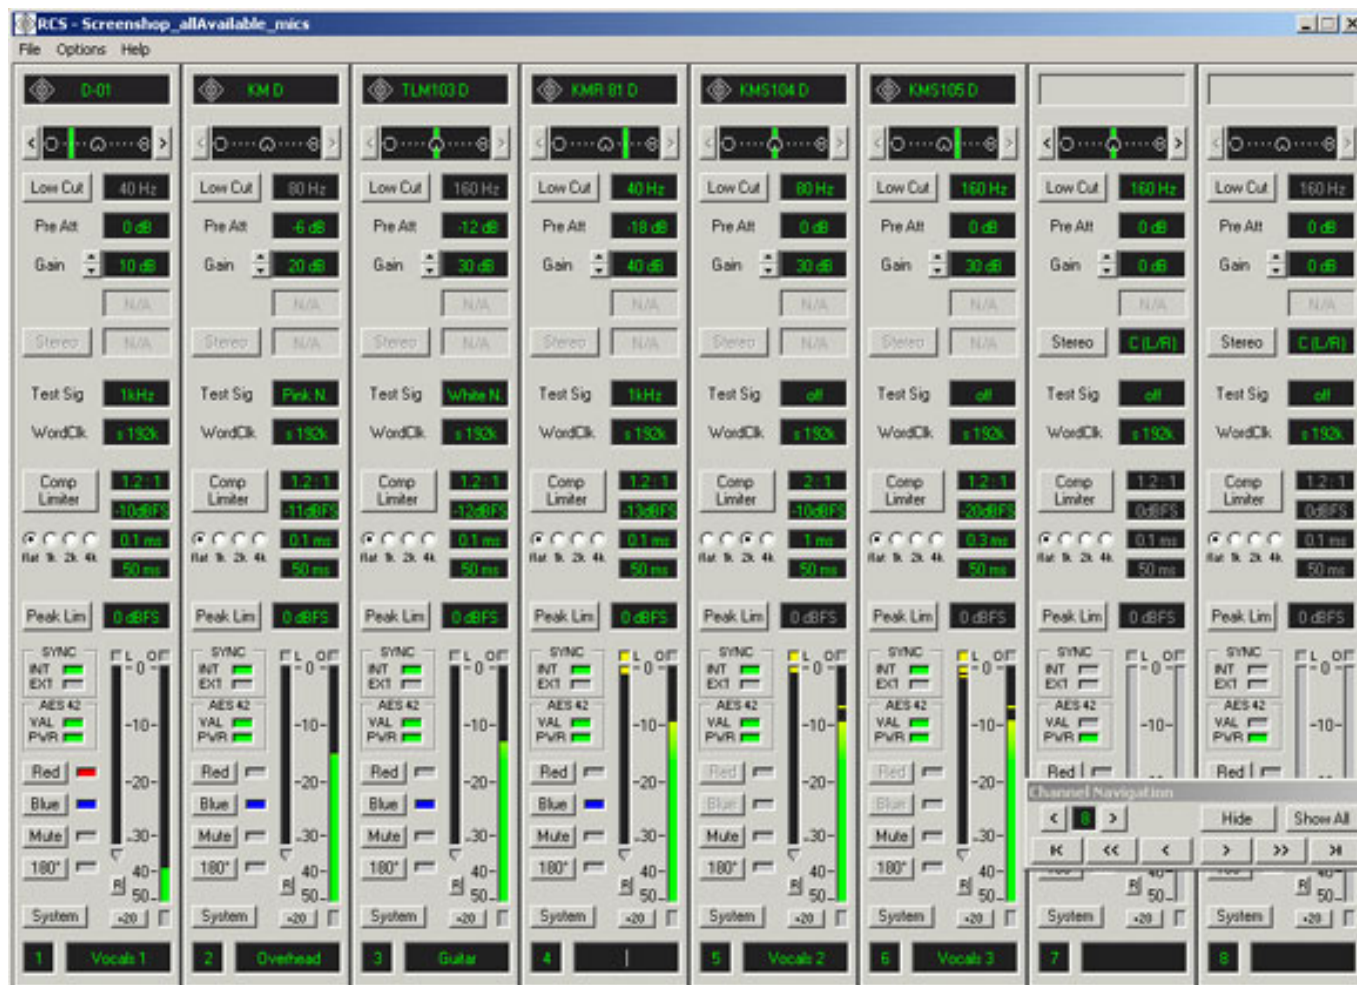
RCS - Screenshop_allAvailable_mics
File Options Help

D-01
Low Cut 40 Hz
Pre Att 0 dB
Gain 10 dB
N/A
Stereo N/A
Test Sig 1kHz
WordClk ≤192k
Comp Limiter 1.2:1 -10dBFS
flat 1k 2k 4k 0.1 ms 50 ms
Peak Lim 0 dBFS
SYNC INT EXT
AES 42 VAL PWR
Red
Blue
Mute
180°
System -20
1 Vocals 1

KM D
Low Cut 80 Hz
Pre Att -6 dB
Gain 20 dB
N/A
Stereo N/A
Test Sig Pink N.
WordClk ≤192k
Comp Limiter 1.2:1 -11dBFS
flat 1k 2k 4k 0.1 ms 50 ms
Peak Lim 0 dBFS
SYNC INT EXT
AES 42 VAL PWR
Red
Blue
Mute
180°
System -20
2 Overhead

TLM103 D
Low Cut 160 Hz
Pre Att -12 dB
Gain 30 dB
N/A
Stereo N/A
Test Sig White N.
WordClk ≤192k
Comp Limiter 1.2:1 -12dBFS
flat 1k 2k 4k 0.1 ms 50 ms
Peak Lim 0 dBFS
SYNC INT EXT
AES 42 VAL PWR
Red
Blue
Mute
180°
System -20
3 Guitar

KMR 81 D
Low Cut 40 Hz
Pre Att -18 dB
Gain 40 dB
N/A
Stereo N/A
Test Sig 1kHz
WordClk ≤192k
Comp Limiter 1.2:1 -13dBFS
flat 1k 2k 4k 0.1 ms 50 ms
Peak Lim 0 dBFS
SYNC INT EXT
AES 42 VAL PWR
Red
Blue
Mute
180°
System -20
4

KMS104 D
Low Cut 80 Hz
Pre Att 0 dB
Gain 30 dB
N/A
Stereo N/A
Test Sig off
WordClk ≤192k
Comp Limiter 2:1 -10dBFS
flat 1k 2k 4k 1 ms 50 ms
Peak Lim 0 dBFS
SYNC INT EXT
AES 42 VAL PWR
Red
Blue
Mute
180°
System -20
5 Vocals 2

KMS105 D
Low Cut 160 Hz
Pre Att 0 dB
Gain 30 dB
N/A
Stereo N/A
Test Sig off
WordClk ≤192k
Comp Limiter 1.2:1 -20dBFS
flat 1k 2k 4k 0.3 ms 50 ms
Peak Lim 0 dBFS
SYNC INT EXT
AES 42 VAL PWR
Red
Blue
Mute
180°
System -20
6 Vocals 3

Low Cut 160 Hz
Pre Att 0 dB
Gain 0 dB
N/A
Stereo C (L/R)
Test Sig off
WordClk ≤192k
Comp Limiter 1.2:1 0dBFS
flat 1k 2k 4k 0.1 ms 50 ms
Peak Lim 0 dBFS
SYNC INT EXT
AES 42 VAL PWR
Red
System -20
7

Low Cut 160 Hz
Pre Att 0 dB
Gain 0 dB
N/A
Stereo C (L/R)
Test Sig off
WordClk ≤192k
Comp Limiter 1.2:1 0dBFS
flat 1k 2k 4k 0.1 ms 50 ms
Peak Lim 0 dBFS
SYNC INT EXT
AES 42 VAL PWR
Red
System -20
8

L OF 0 -10- -20- -30- 40- 50- R

Channel Navigation
< 8 > Hide Show All
K << < > >> >I